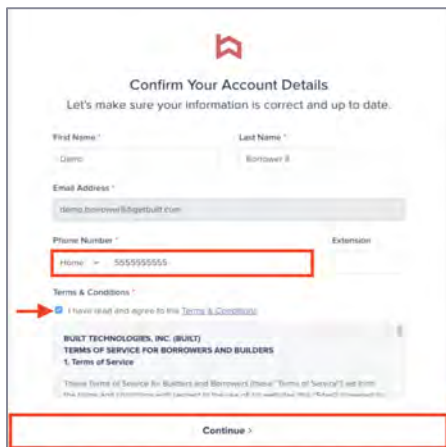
Confirm Your Account Details

Let's make sure your information is correct and up to date.

First Name *

Demo

Last Name *

Borrower 8

Email Address *

demo.borrower8@getbuilt.com

Phone Number *

Home 5555555555

Extension

Terms & Conditions *

I have read and agree to the Terms & Conditions

BUILT TECHNOLOGIES, INC. (BUILT)
TERMS OF SERVICE FOR BORROWERS AND BUILDERS
1. Terms of Service

These Terms of Service for Builders and Borrowers (these "Terms of Service") set forth the Terms And Conditions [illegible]

Continue >